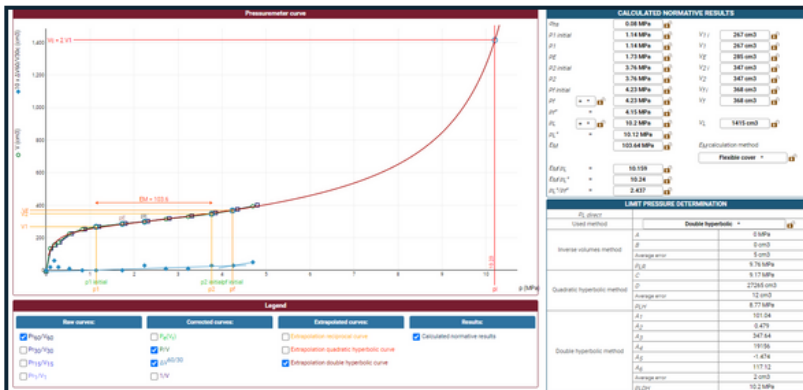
Pressuremeter curve

Vs = 2 V1

1,400

1,200

1,000

800

600

400

200

0

V (cm3)

V (cm3)

EM = 103.6

V1

p1 initial

p1

p2 initial

p2

pf initial

pf

pl

p (MPa)

1 2 3 4 5 6 7 8 9 10

CALCULATED NORMATIVE RESULTS

| | | | | |
|---|---|---|---|---|
| $p_0$ | 0.08 MPa | | | |
| $p_1$ initial | 1.14 MPa | | $V_1$ | 267 cm3 |
| $p_1$ | 1.14 MPa | | $V_1$ | 267 cm3 |
| $p_E$ | 1.73 MPa | | $V_E$ | 285 cm3 |
| $p_2$ initial | 3.76 MPa | | $V_2$ | 347 cm3 |
| $p_2$ | 3.76 MPa | | $V_2$ | 347 cm3 |
| $p_f$ initial | 4.23 MPa | | $V_f$ | 368 cm3 |
| $p_f$ | 4.23 MPa | | $V_f$ | 368 cm3 |
| $p_f$* | 4.15 MPa | | | |
| $p_L$ | 10.2 MPa | | $V_L$ | 1415 cm3 |
| $p_L$* | 10.12 MPa | | | |
| $E_M$ | 103.64 MPa | | | |

$E_M$ calculation method

Flexible cover

$E_M/p_L$ = 10.159

$E_M/p_L$* = 10.24

$p_L$*/$p_f$* = 2.437

LIMIT PRESSURE DETERMINATION

$p_L$ direct

Used method: Double hyperbolic

| | | |
|---|---|---|
| Inverse volumes method | A | 0 MPa |
| | B | 0 cm3 |
| | Average error | 5 cm3 |
| | $p_{LB}$ | 9.76 MPa |
| Quadratic hyperbolic method | C | 9.17 MPa |
| | D | 27265 cm3 |
| | Average error | 12 cm3 |
| | $p_{LH}$ | 8.77 MPa |
| Double hyperbolic method | $A_1$ | 101.04 |
| | $A_2$ | 0.479 |
| | $A_3$ | 347.64 |
| | $A_4$ | 19136 |
| | $A_5$ | -1.474 |
| | $A_6$ | 117.12 |
| | Average error | 2 cm3 |
| | $p_{LDH}$ | 10.2 MPa |

Legend

Raw curves:
$P_{60}/V_{60}$
$P_{30}/V_{30}$
$P_{15}/V_{15}$
$P_1/V_1$

Corrected curves:
$P_s(V_s)$
P/V
$\Delta V^{60/30}$
1/V

Extrapolated curves:
Extrapolation reciprocal curve
Extrapolation quadratic hyperbolic curve
Extrapolation double hyperbolic curve

Results:
Calculated normative results